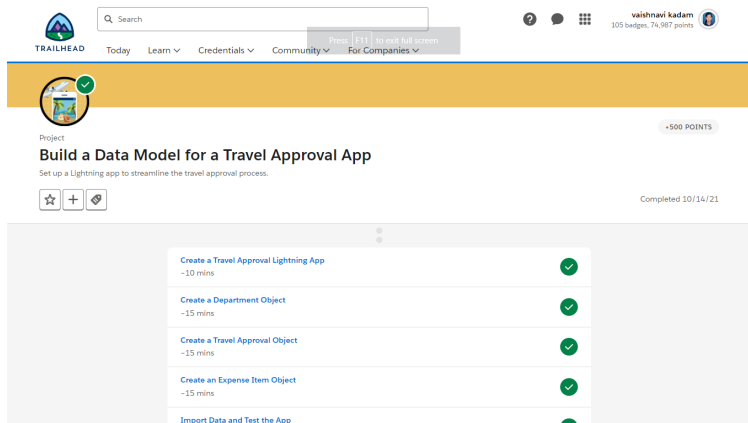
TRAILHEAD

Search

Press F11 to exit full screen

vaishnavi kadam
105 badges, 74,987 points

Today Learn Credentials Community For Companies

Project

+500 POINTS

Build a Data Model for a Travel Approval App

Set up a Lightning app to streamline the travel approval process.

Completed 10/14/21

Create a Travel Approval Lightning App
~10 mins

Create a Department Object
~15 mins

Create a Travel Approval Object
~15 mins

Create an Expense Item Object
~15 mins

Import Data and Test the App